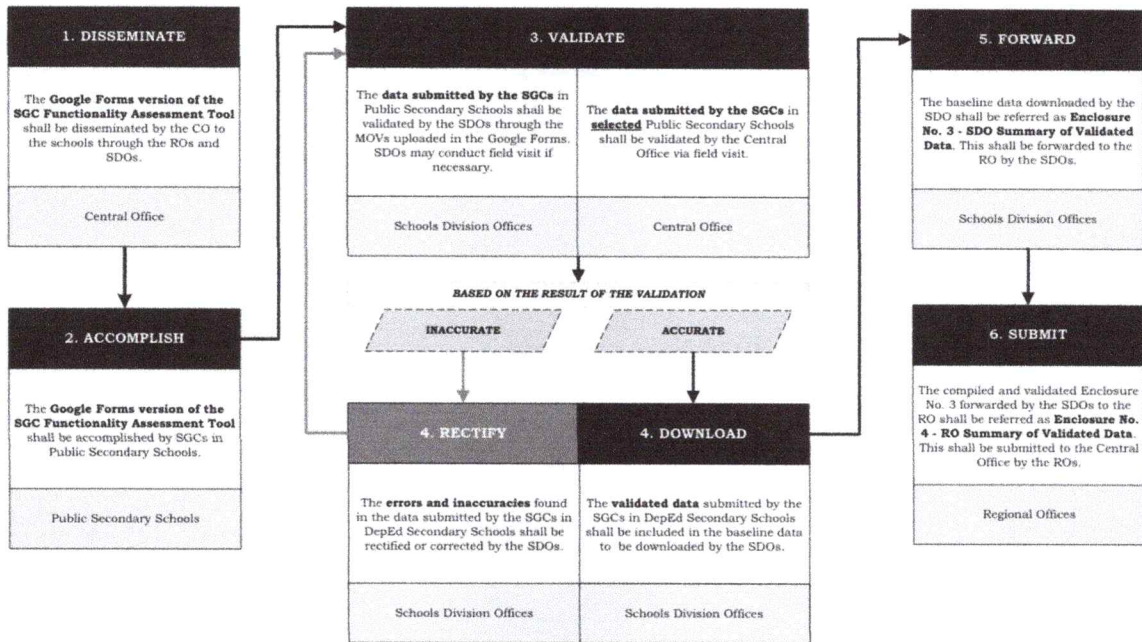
1. DISSEMINATE

The Google Forms version of the SGC Functionality Assessment Tool shall be disseminated by the CO to the schools through the ROs and SDOs.

Central Office

2. ACCOMPLISH

The Google Forms version of the SGC Functionality Assessment Tool shall be accomplished by SGCs in Public Secondary Schools.

Public Secondary Schools

3. VALIDATE

The data submitted by the SGCs in Public Secondary Schools shall be validated by the SDOs through the MOVs uploaded in the Google Forms. SDOs may conduct field visit if necessary.

Schools Division Offices

The data submitted by the SGCs in selected Public Secondary Schools shall be validated by the Central Office via field visit.

Central Office

BASED ON THE RESULT OF THE VALIDATION

INACCURATE

ACCURATE

4. RECTIFY

The errors and inaccuracies found in the data submitted by the SGCs in DepEd Secondary Schools shall be rectified or corrected by the SDOs.

Schools Division Offices

4. DOWNLOAD

The validated data submitted by the SGCs in DepEd Secondary Schools shall be included in the baseline data to be downloaded by the SDOs.

Schools Division Offices

5. FORWARD

The baseline data downloaded by the SDO shall be referred as Enclosure No. 3 - SDO Summary of Validated Data. This shall be forwarded to the RO by the SDOs.

Schools Division Offices

6. SUBMIT

The compiled and validated Enclosure No. 3 forwarded by the SDOs to the RO shall be referred as Enclosure No. 4 - RO Summary of Validated Data. This shall be submitted to the Central Office by the ROs.

Regional Offices